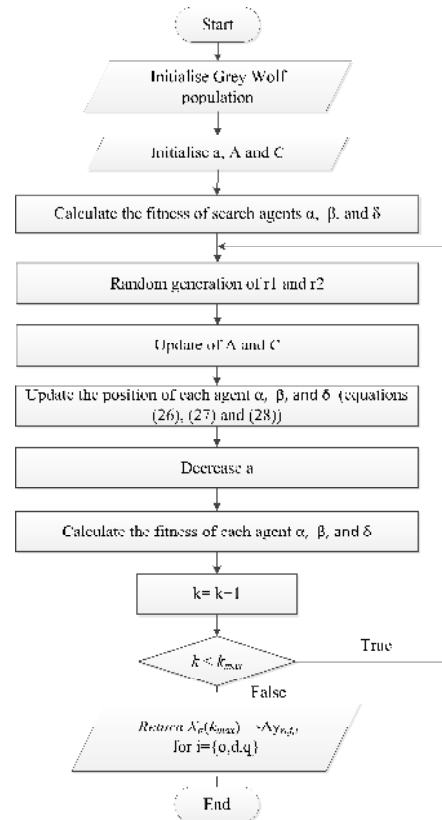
Start

Initialise Grey Wolf population

Initialise a, A and C

Calculate the fitness of search agents α, β, and δ

Random generation of r1 and r2

Update of A and C

Update the position of each agent α, β, and δ (equations (26), (27) and (28))

Decrease a

Calculate the fitness of each agent α, β, and δ

k= k+1

$k < k_{max}$

True

False

Return $X_α(k_{max})$ →Δ$y_{α,i}$, for i={o,d,q}

End